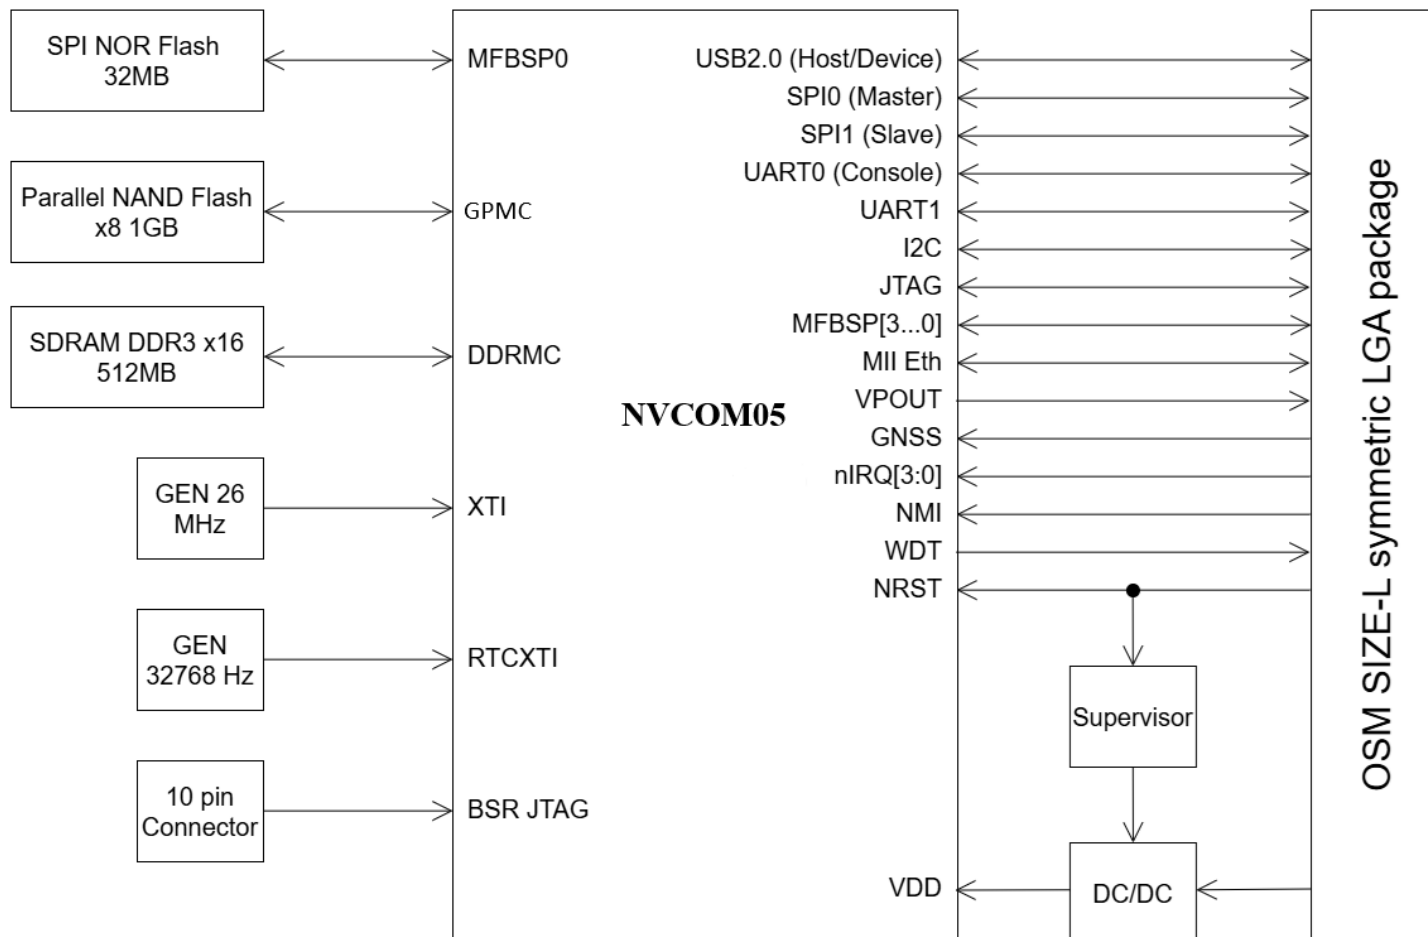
SPI NOR Flash 32MB

Parallel NAND Flash x8 1GB

SDRAM DDR3 x16 512MB

GEN 26 MHz

GEN 32768 Hz

10 pin Connector

MFBSP0

GPMC

DDRMC

XTI

RTCXTI

BSR JTAG

NVCOM05

USB2.0 (Host/Device)
SPI0 (Master)
SPI1 (Slave)
UART0 (Console)
UART1
I2C
JTAG
MFBSP[3...0]
MII Eth
VPOUT
GNSS
nIRQ[3:0]
NMI
WDT
NRST

Supervisor

VDD

DC/DC

OSM SIZE-L symmetric LGA package